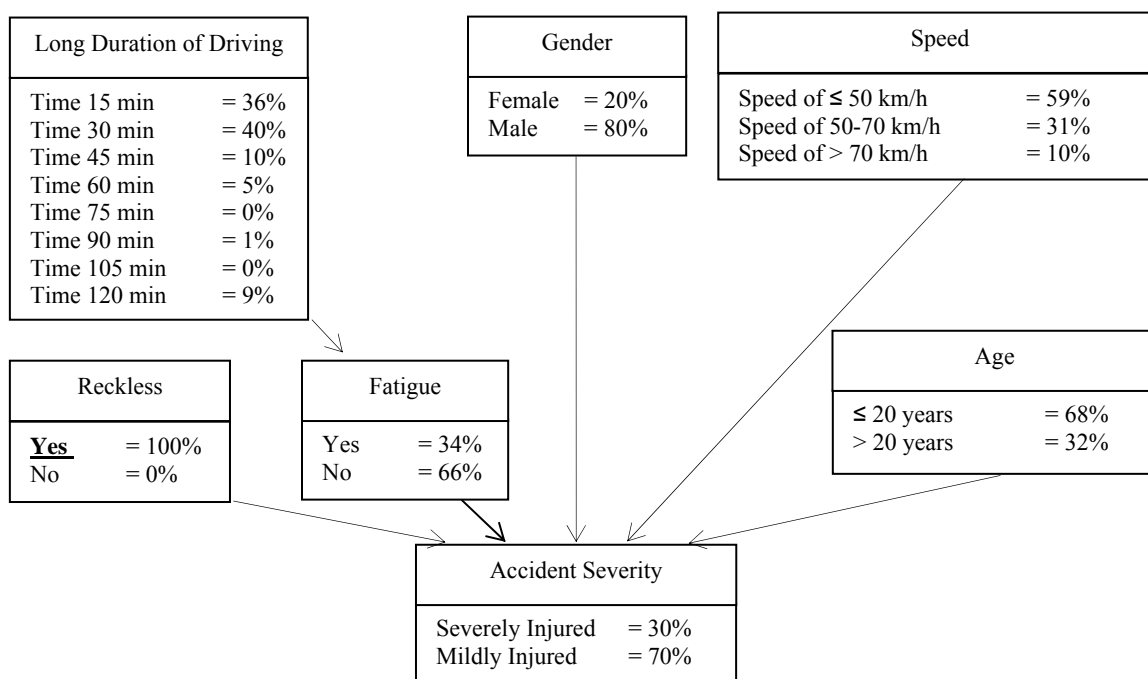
Long Duration of Driving

Time 15 min = 36%
Time 30 min = 40%
Time 45 min = 10%
Time 60 min = 5%
Time 75 min = 0%
Time 90 min = 1%
Time 105 min = 0%
Time 120 min = 9%

Gender

Female = 20%
Male = 80%

Speed

Speed of ≤ 50 km/h = 59%
Speed of 50-70 km/h = 31%
Speed of > 70 km/h = 10%

Reckless

Yes = 100%
No = 0%

Fatigue

Yes = 34%
No = 66%

Age

≤ 20 years = 68%
> 20 years = 32%

Accident Severity

Severely Injured = 30%
Mildly Injured = 70%